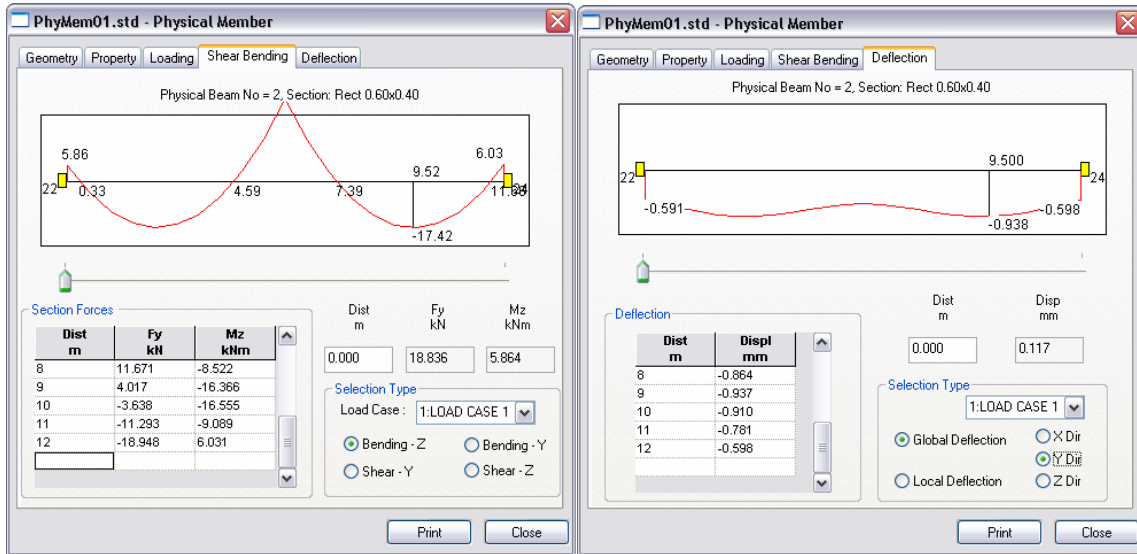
PhyMem01.std - Physical Member

Geometry | Property | Loading | Shear Bending | Deflection

Physical Beam No = 2, Section: Rect 0.60x0.40

5.86
22
0.33
4.59
7.39
9.52
6.03
11.66
24
-17.42

Section Forces

| Dist m | Fy kN | Mz kNm |
|---|---|---|
| 8 | 11.671 | -8.522 |
| 9 | 4.017 | -16.366 |
| 10 | -3.638 | -16.555 |
| 11 | -11.293 | -9.089 |
| 12 | -18.948 | 6.031 |

Dist m
Fy kN
Mz kNm
0.000
18.836
5.864

Selection Type
Load Case : 1:LOAD CASE 1
Bending - Z
Bending - Y
Shear - Y
Shear - Z

Print
Close

PhyMem01.std - Physical Member

Geometry | Property | Loading | Shear Bending | Deflection

Physical Beam No = 2, Section: Rect 0.60x0.40

22
9.500
24
-0.591
-0.598
-0.938

Deflection

| Dist m | Displ mm |
|---|---|
| 8 | -0.864 |
| 9 | -0.937 |
| 10 | -0.910 |
| 11 | -0.781 |
| 12 | -0.598 |

Dist m
Disp mm
0.000
0.117

Selection Type
1:LOAD CASE 1
Global Deflection
Local Deflection
X Dir
Y Dir
Z Dir

Print
Close